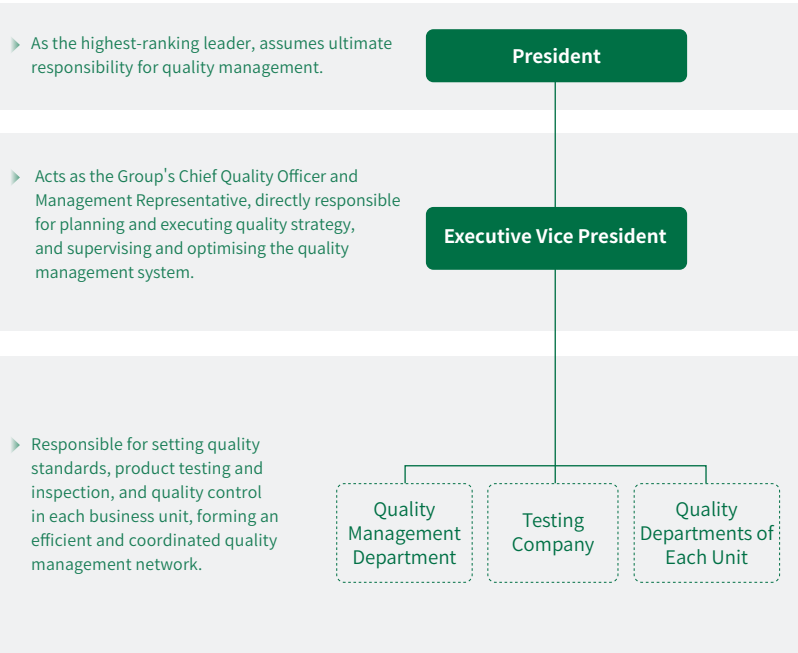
As the highest-ranking leader, assumes ultimate responsibility for quality management.

President

Acts as the Group's Chief Quality Officer and Management Representative, directly responsible for planning and executing quality strategy, and supervising and optimising the quality management system.

Executive Vice President

Responsible for setting quality standards, product testing and inspection, and quality control in each business unit, forming an efficient and coordinated quality management network.

Quality Management Department

Testing Company

Quality Departments of Each Unit